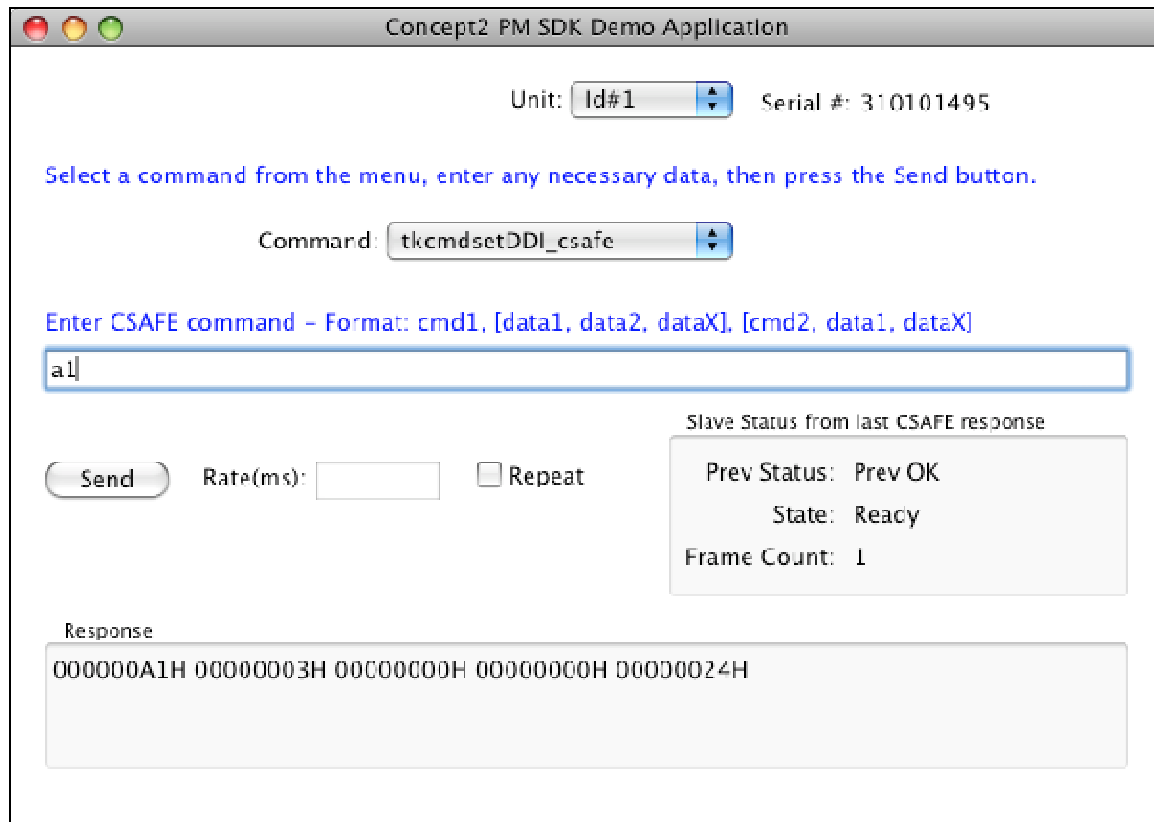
Concept2 PM SDK Demo Application

Unit: Id#1

Serial #: 310101495

Select a command from the menu, enter any necessary data, then press the Send button.

Command: tkcmdsetDDI_csafe

Enter CSAFE command - Format: cmd1, [data1, data2, dataX], [cmd2, data1, dataX]

a1

Send

Rate(ms):

Repeat

Slave Status from last CSAFE response

Prev Status: Prev OK

State: Ready

Frame Count: 1

Response

000000A1H 00000003H 00000000H 00000000H 00000024H